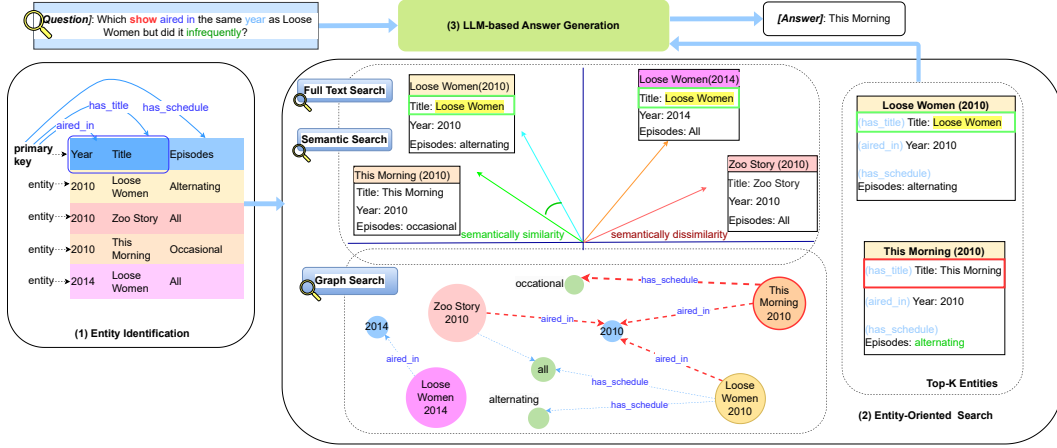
[Question]: Which show aired in the same year as Loose Women but did it infrequently?

(3) LLM-based Answer Generation

[Answer]: This Morning

has_title
has_schedule
aired_in
primary key

| Year | Title | Episodes |
|---|---|---|
| 2010 | Loose Women | Alternating |
| 2010 | Zoo Story | All |
| 2010 | This Morning | Occasional |
| 2014 | Loose Women | All |

entity
entity
entity
entity

(1) Entity Identification

Full Text Search
Semantic Search

Loose Women(2010)
Title: Loose Women
Year: 2010
Episodes: alternating

Loose Women(2014)
Title: Loose Women
Year: 2014
Episodes: All

This Morning (2010)
Title: This Morning
Year: 2010
Episodes: occasional

Zoo Story (2010)
Title: Zoo Story
Year: 2010
Episodes: All

semantically similarity
semantically dissimilarity

Graph Search

occasional
has_schedule
This Morning 2010
Zoo Story 2010
aired_in
aired_in
2010
2014
aired_in
aired_in
all
has_schedule
Loose Women 2014
alternating
has_schedule
Loose Women 2010

Loose Women (2010)
(has_title) Title: Loose Women
(aired_in) Year: 2010
(has_schedule) Episodes: alternating

This Morning (2010)
(has_title) Title: This Morning
(aired_in) Year: 2010
(has_schedule) Episodes: alternating

Top-K Entities

(2) Entity-Oriented Search